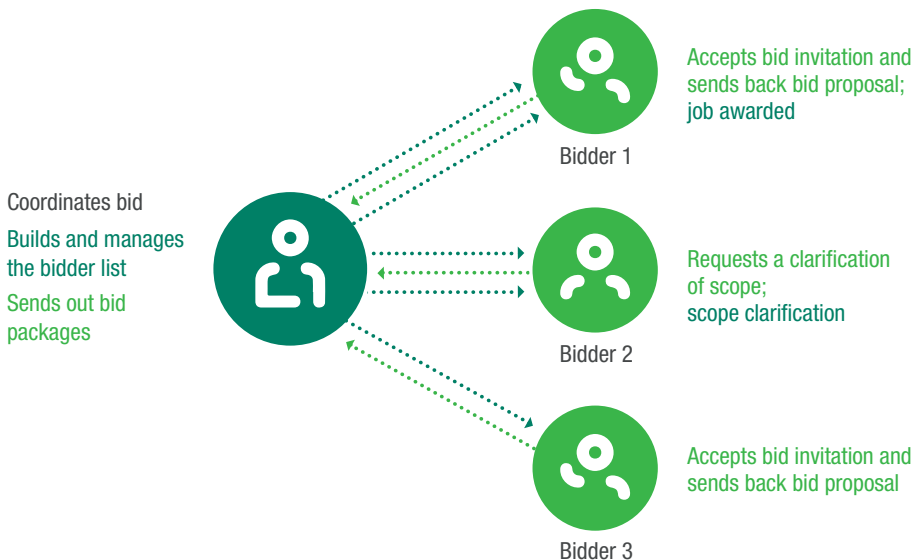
Coordinates bid

Builds and manages the bidder list

Sends out bid packages

Accepts bid invitation and sends back bid proposal; job awarded

Bidder 1

Requests a clarification of scope; scope clarification

Bidder 2

Accepts bid invitation and sends back bid proposal

Bidder 3